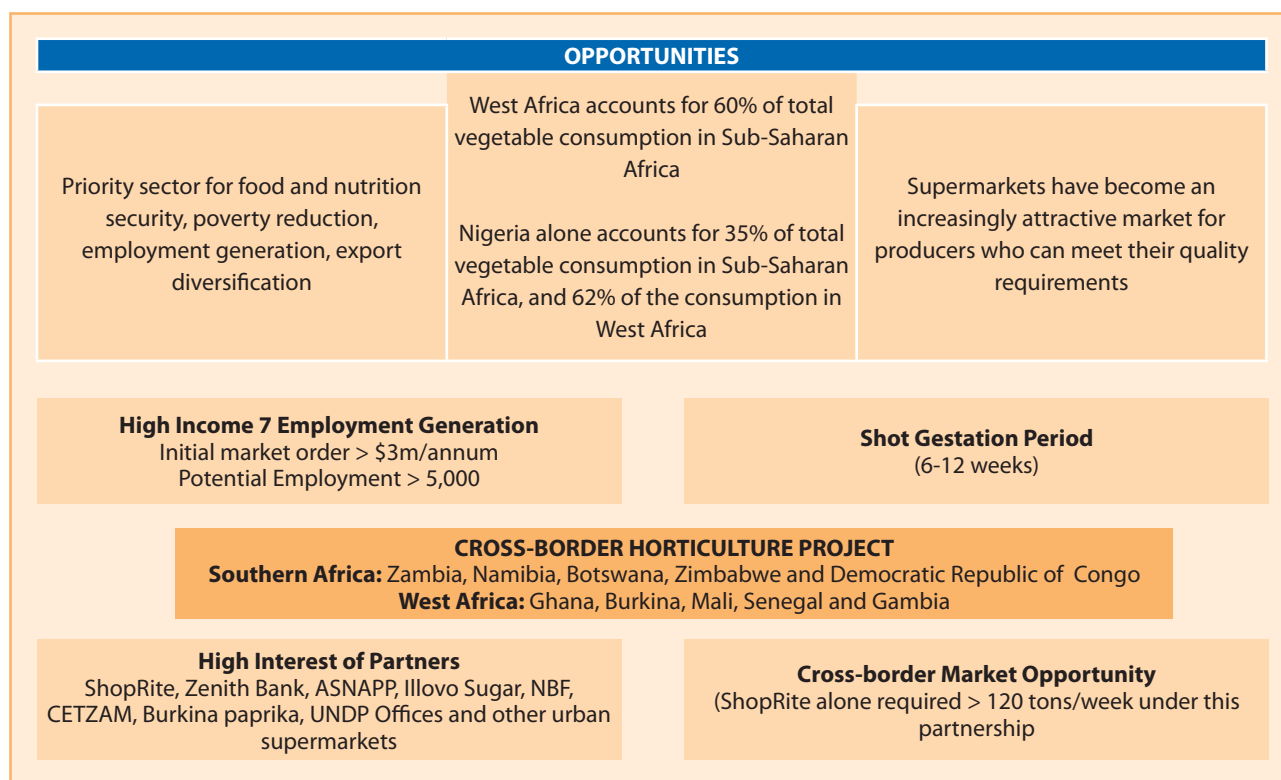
OPPORTUNITIES

Priority sector for food and nutrition security, poverty reduction, employment generation, export diversification

West Africa accounts for 60% of total vegetable consumption in Sub-Saharan Africa

Nigeria alone accounts for 35% of total vegetable consumption in Sub-Saharan Africa, and 62% of the consumption in West Africa

Supermarkets have become an increasingly attractive market for producers who can meet their quality requirements

**High Income 7 Employment Generation**
Initial market order > \$3m/annum
Potential Employment > 5,000

**Shot Gestation Period**
(6-12 weeks)

**CROSS-BORDER HORTICULTURE PROJECT**
**Southern Africa:** Zambia, Namibia, Botswana, Zimbabwe and Democratic Republic of Congo
**West Africa:** Ghana, Burkina, Mali, Senegal and Gambia

**High Interest of Partners**
ShopRite, Zenith Bank, ASNAPP, Illovo Sugar, NBF, CETZAM, Burkina paprika, UNDP Offices and other urban supermarkets

**Cross-border Market Opportunity**
(ShopRite alone required > 120 tons/week under this partnership